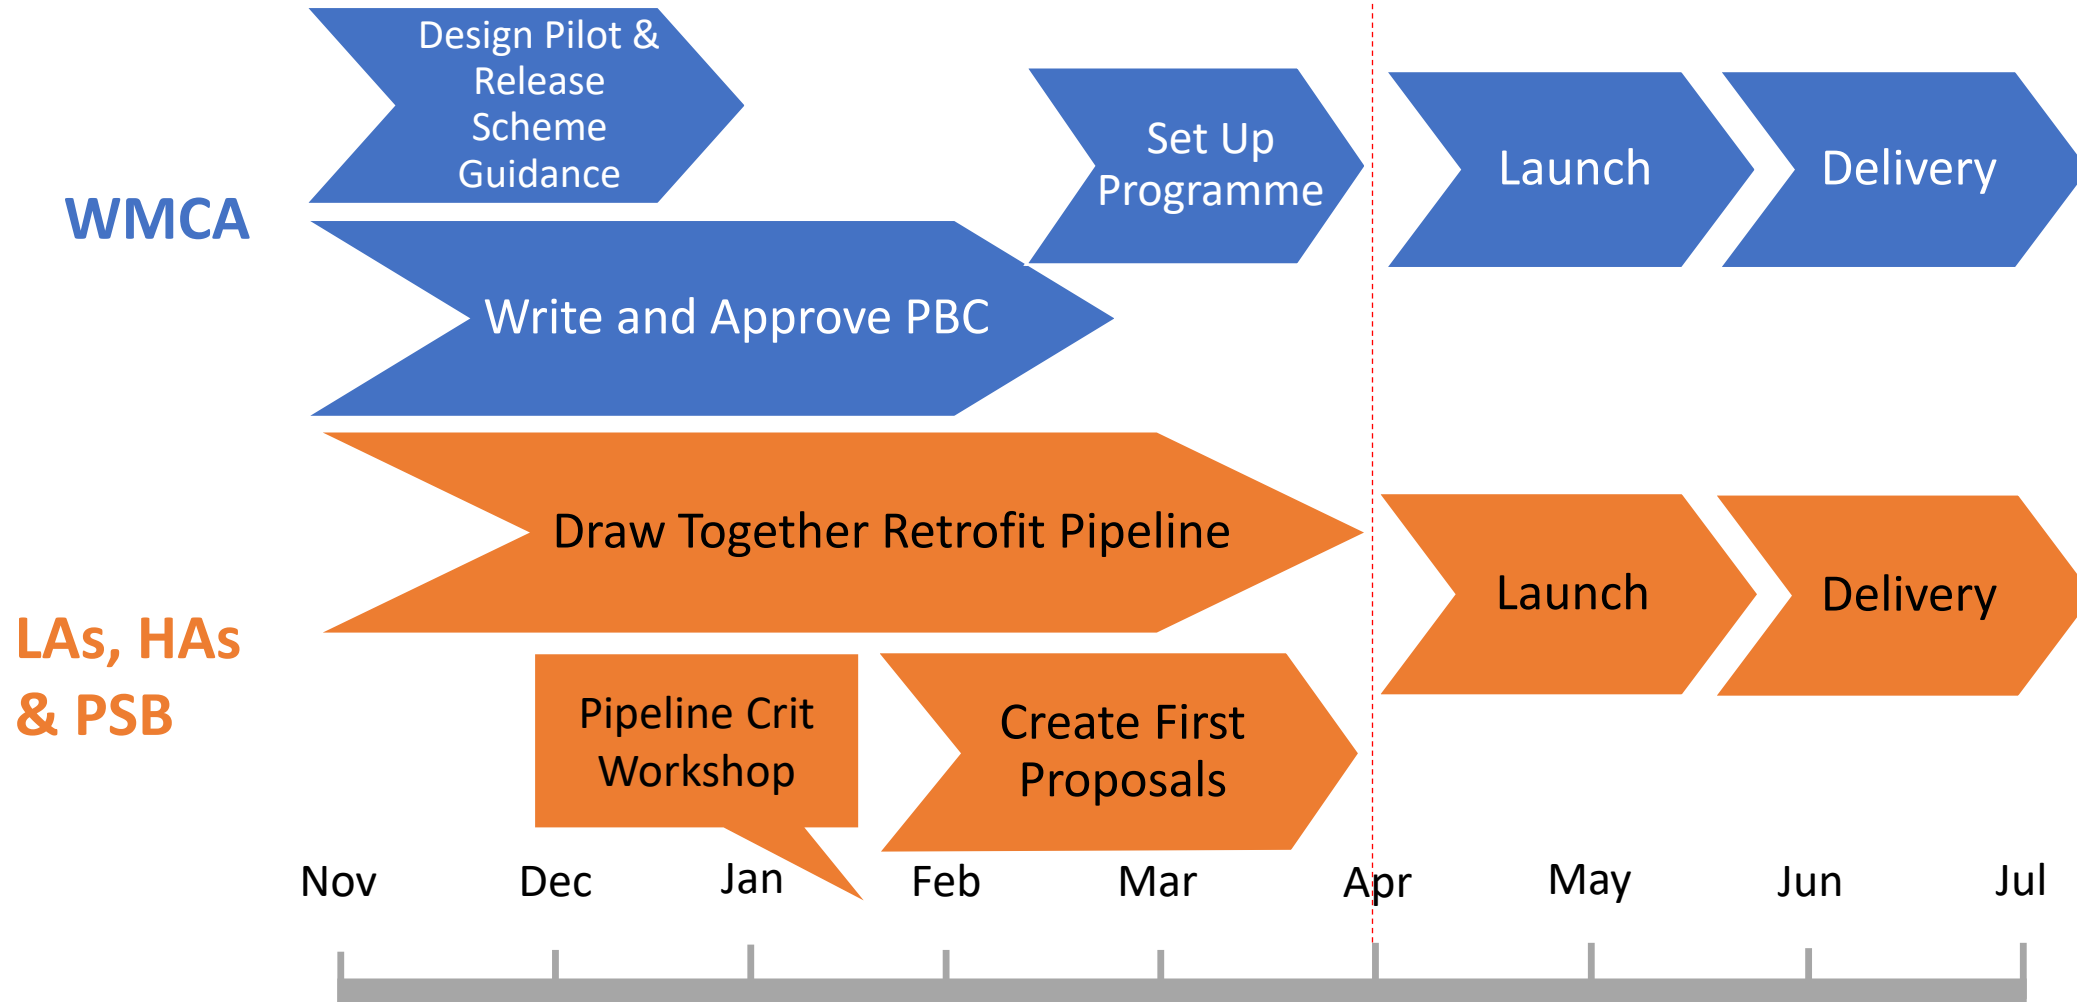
WMCA

Design Pilot & Release Scheme Guidance

Set Up Programme

Launch

Delivery

Write and Approve PBC

LAs, HAs & PSB

Draw Together Retrofit Pipeline

Launch

Delivery

Pipeline Crit Workshop

Create First Proposals

Nov Dec Jan Feb Mar Apr May Jun Jul